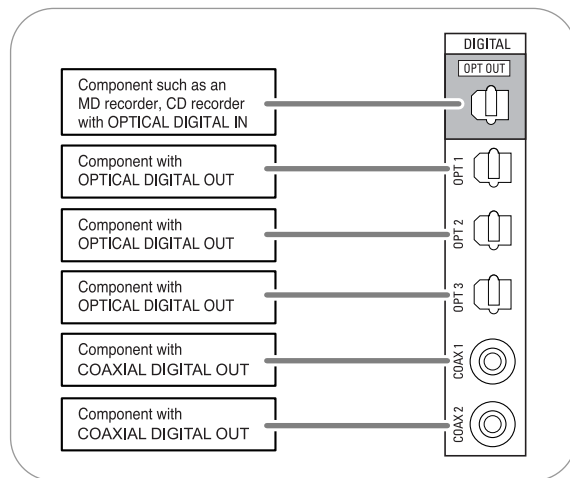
DIGITAL
OPT OUT
Component such as an MD recorder, CD recorder with OPTICAL DIGITAL IN

Component with OPTICAL DIGITAL OUT
OPT 1

Component with OPTICAL DIGITAL OUT
OPT 2

Component with OPTICAL DIGITAL OUT
OPT 3

Component with COAXIAL DIGITAL OUT
COAX 1

Component with COAXIAL DIGITAL OUT
COAX 2